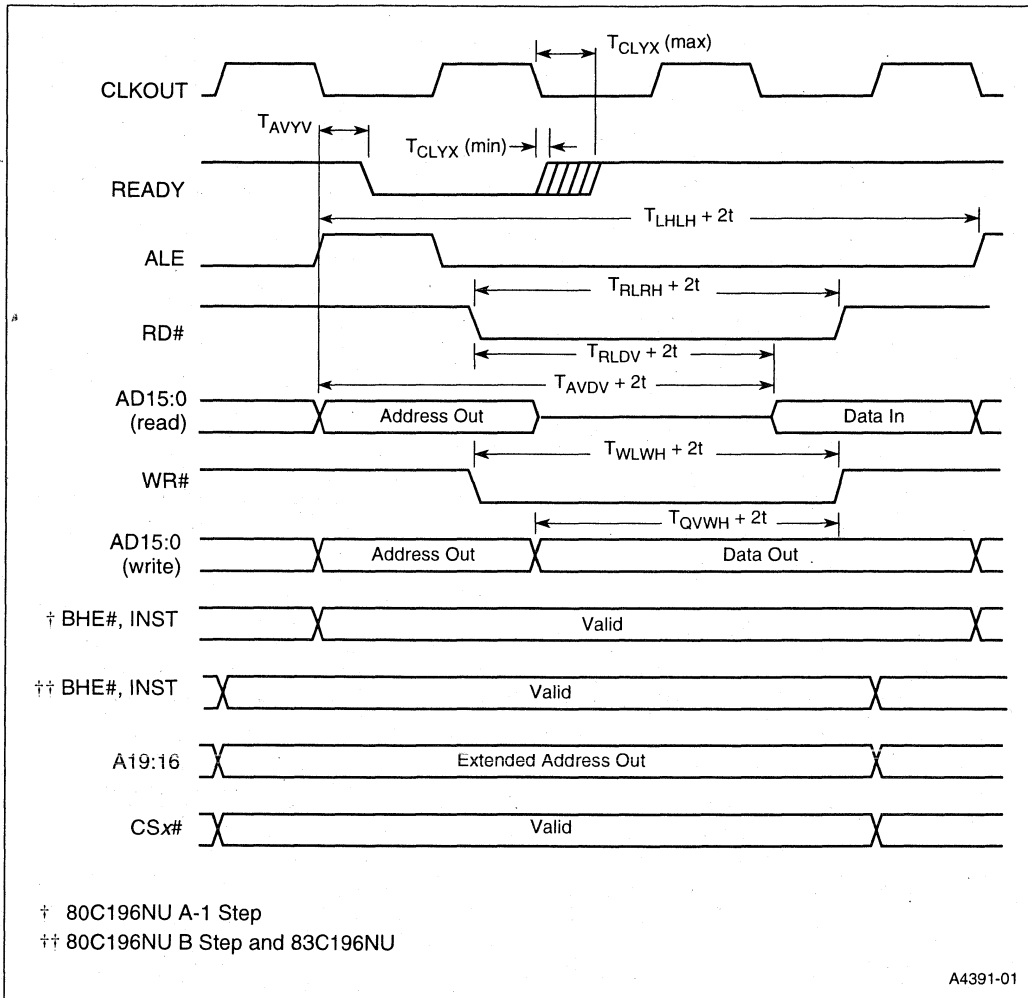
$T_{CLYX}$ (max)

CLKOUT

$T_{AVYV}$

$T_{CLYX}$ (min)

READY

$T_{LHLH} + 2t$

ALE

$T_{RLRH} + 2t$

RD#

$T_{RLDV} + 2t$

$T_{AVDV} + 2t$

AD15:0 (read)

Address Out

Data In

$T_{WLWH} + 2t$

WR#

$T_{QVWH} + 2t$

AD15:0 (write)

Address Out

Data Out

† BHE#, INST

Valid

†† BHE#, INST

Valid

A19:16

Extended Address Out

CS$x$#

Valid

† 80C196NU A-1 Step

†† 80C196NU B Step and 83C196NU

A4391-01